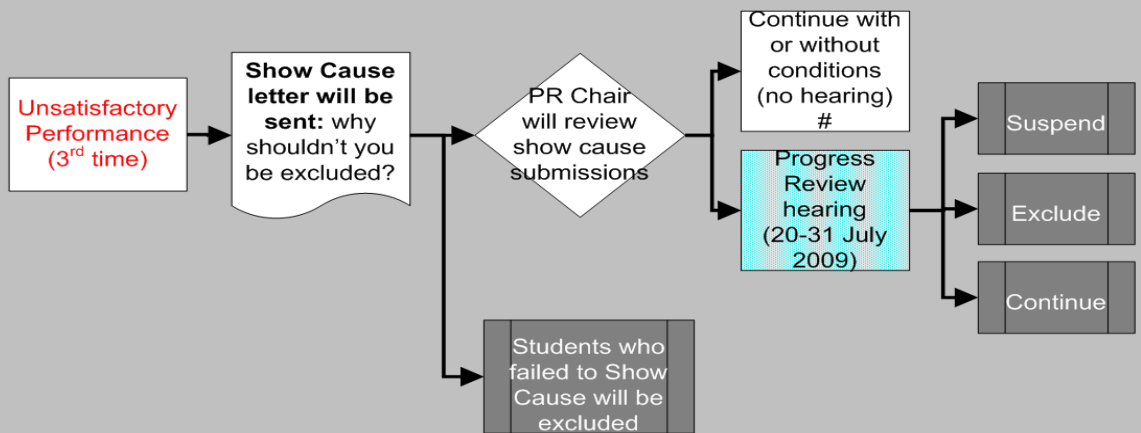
Unsatisfactory Performance (3$^{rd}$ time)

**Show Cause letter will be sent:** why shouldn't you be excluded?

PR Chair will review show cause submissions

Continue with or without conditions (no hearing) #

Progress Review hearing (20-31 July 2009)

Suspend

Exclude

Continue

Students who failed to Show Cause will be excluded